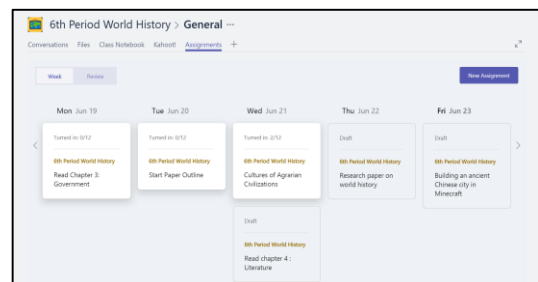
6th Period World History > General ···

Conversations Files Class Notebook Kahoot! Assignments +

Week Review

New Assignment

Mon Jun 19

Turned in 0/12

6th Period World History

Read Chapter 3: Government

Tue Jun 20

Turned in 0/12

6th Period World History

Start Paper Outline

Wed Jun 21

Turned in 2/12

6th Period World History

Cultures of Agrarian Civilizations

Draft

6th Period World History

Read chapter 4 : Literature

Thu Jun 22

Draft

6th Period World History

Research paper on world history

Fri Jun 23

Draft

6th Period World History

Building an ancient Chinese city in Minecraft